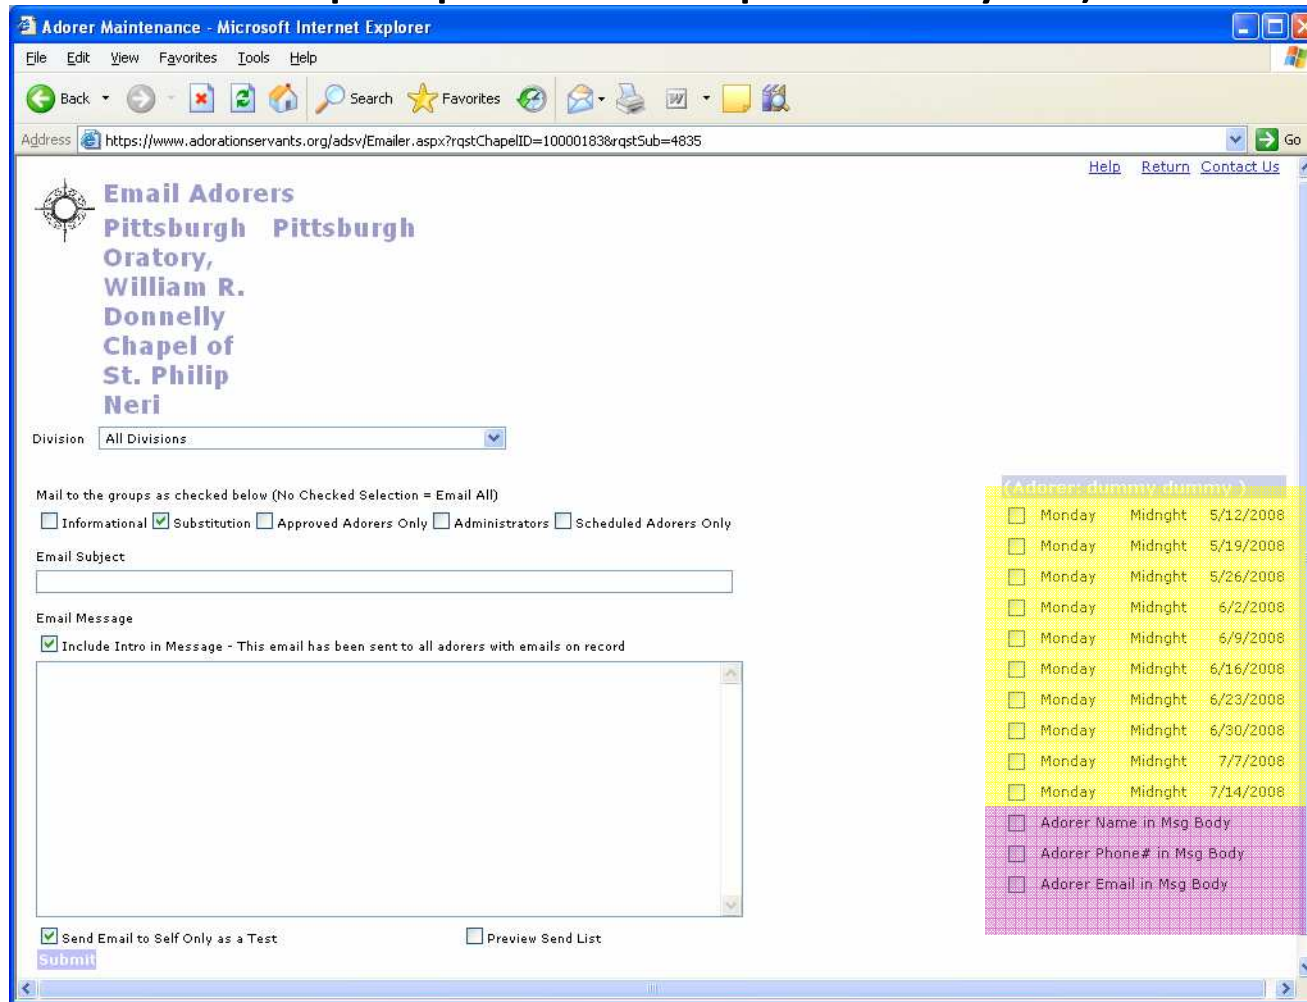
Adorer Maintenance - Microsoft Internet Explorer

File Edit View Favorites Tools Help

Back Search Favorites

Address https://www.adorationservants.org/adsv/Emailer.aspx?rqstChapelID=10001838&rqstSub=4835 Go

Help Return Contact Us

Email Adorers
Pittsburgh Pittsburgh Oratory, William R. Donnelly Chapel of St. Philip Neri

Division All Divisions

Mail to the groups as checked below (No Checked Selection = Email All)

Informational Substitution Approved Adorers Only Administrators Scheduled Adorers Only

Email Subject

Email Message

Include Intro in Message - This email has been sent to all adorers with emails on record

Send Email to Self Only as a Test Preview Send List

Submit

(Adorer: dummy dummy )

| Monday | Midnght | 5/12/2008 |
|---|---|---|
| Monday | Midnght | 5/19/2008 |
| Monday | Midnght | 5/26/2008 |
| Monday | Midnght | 6/2/2008 |
| Monday | Midnght | 6/9/2008 |
| Monday | Midnght | 6/16/2008 |
| Monday | Midnght | 6/23/2008 |
| Monday | Midnght | 6/30/2008 |
| Monday | Midnght | 7/7/2008 |
| Monday | Midnght | 7/14/2008 |

Adorer Name in Msg Body
Adorer Phone# in Msg Body
Adorer Email in Msg Body